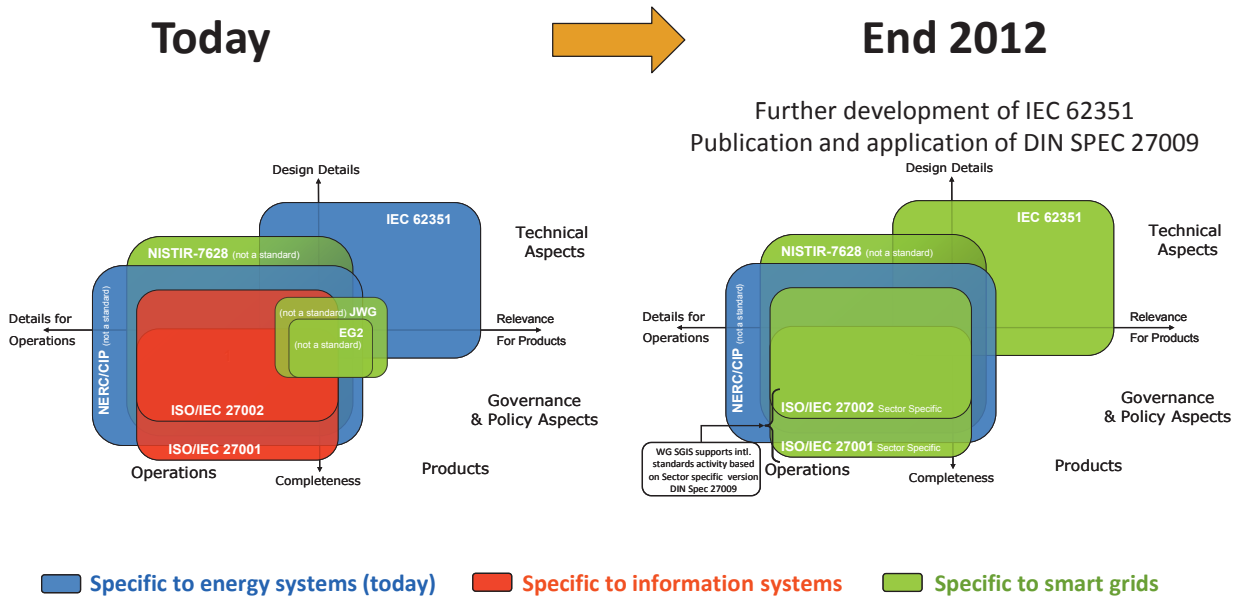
Today

End 2012

Further development of IEC 62351
Publication and application of DIN SPEC 27009

Design Details

IEC 62351

Technical Aspects

NISTIR-7628 (not a standard)

NERC/CIP (not a standard)

(not a standard) JWG

EG2 (not a standard)

Details for Operations

Relevance For Products

ISO/IEC 27002

ISO/IEC 27001

Governance & Policy Aspects

Operations

Completeness

Products

Design Details

IEC 62351

Technical Aspects

NISTIR-7628 (not a standard)

NERC/CIP (not a standard)

Details for Operations

Relevance For Products

ISO/IEC 27002 Sector Specific

ISO/IEC 27001 Sector Specific

Governance & Policy Aspects

WG SGIS supports intl. standards activity based on Sector specific version DIN Spec 27009

Operations

Completeness

Products

Specific to energy systems (today)

Specific to information systems

Specific to smart grids